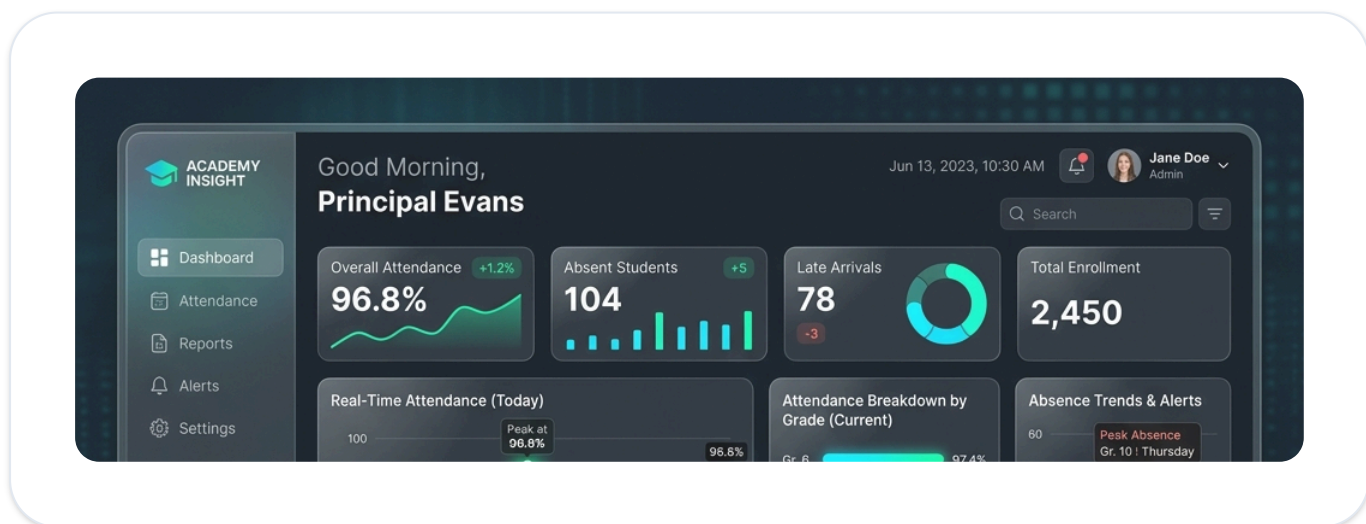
ACADEMY INSIGHT

Dashboard
Attendance
Reports
Alerts
Settings

Good Morning,
Principal Evans

Jun 13, 2023, 10:30 AM

Jane Doe
Admin

Search

Overall Attendance +1.2%
96.8%

Absent Students +5
104

Late Arrivals
78
-3

Total Enrollment
2,450

Real-Time Attendance (Today)
100
Peak at 96.8%
96.8%

Attendance Breakdown by Grade (Current)
Gr. 6 97.4%

Absence Trends & Alerts
60
Pesk Absence
Gr. 10 ! Thursday